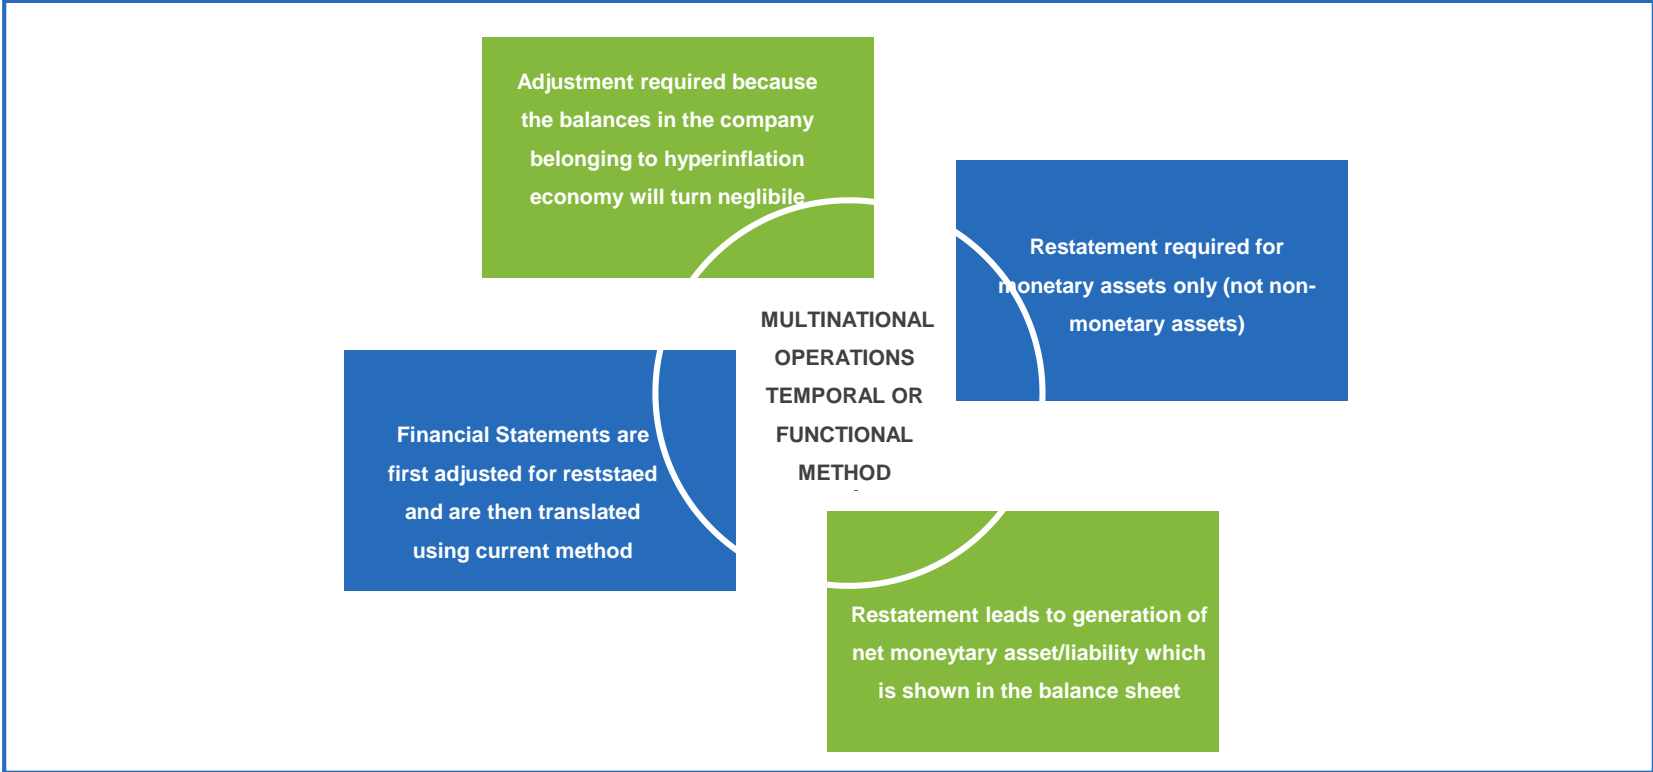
Adjustment required because the balances in the company belonging to hyperinflation economy will turn neglibile

Restatement required for monetary assets only (not non-monetary assets)

MULTINATIONAL OPERATIONS TEMPORAL OR FUNCTIONAL METHOD

Financial Statements are first adjusted for reststaed and are then translated using current method

Restatement leads to generation of net moneytary asset/liability which is shown in the balance sheet